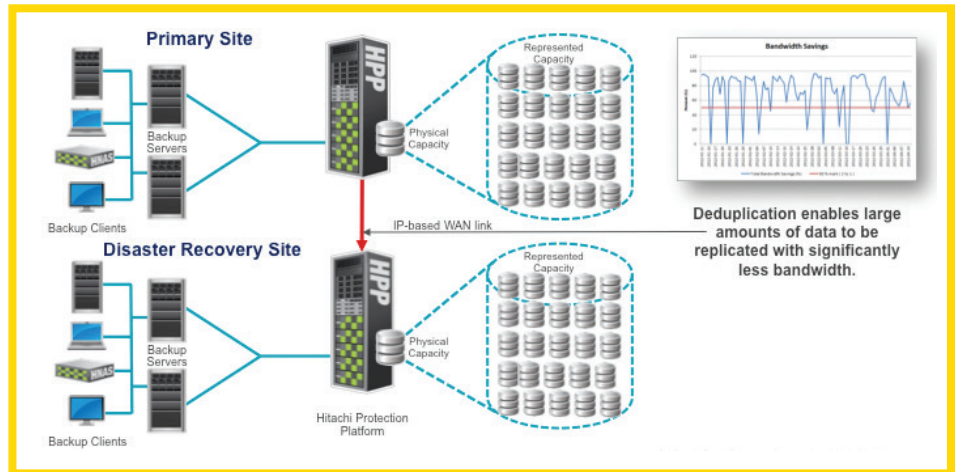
Primary Site

Backup Servers

Backup Clients

NAS

HPP

Physical Capacity

Represented Capacity

Bandwidth Savings

IP-based WAN link

Deduplication enables large amounts of data to be replicated with significantly less bandwidth.

Disaster Recovery Site

Backup Servers

Backup Clients

NAS

HPP

Physical Capacity

Represented Capacity

Hitachi Protection Platform